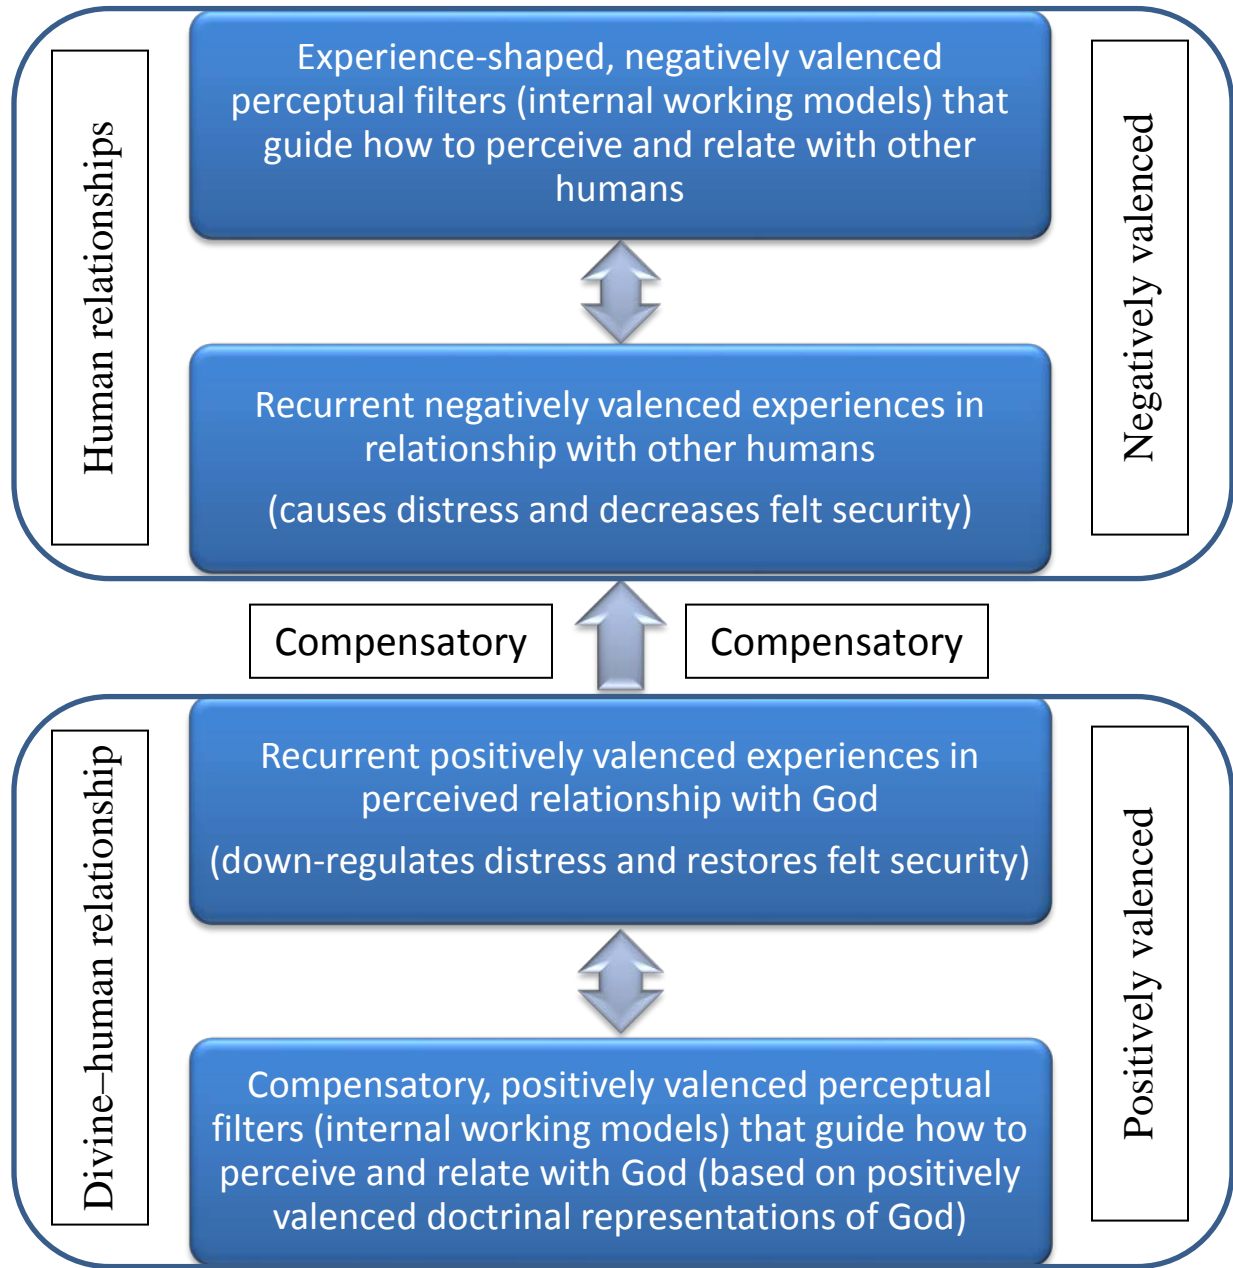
Human relationships

Experience-shaped, negatively valenced perceptual filters (internal working models) that guide how to perceive and relate with other humans

Recurrent negatively valenced experiences in relationship with other humans

(causes distress and decreases felt security)

Negatively valenced

Compensatory

Compensatory

Divine–human relationship

Recurrent positively valenced experiences in perceived relationship with God

(down-regulates distress and restores felt security)

Compensatory, positively valenced perceptual filters (internal working models) that guide how to perceive and relate with God (based on positively valenced doctrinal representations of God)

Positively valenced